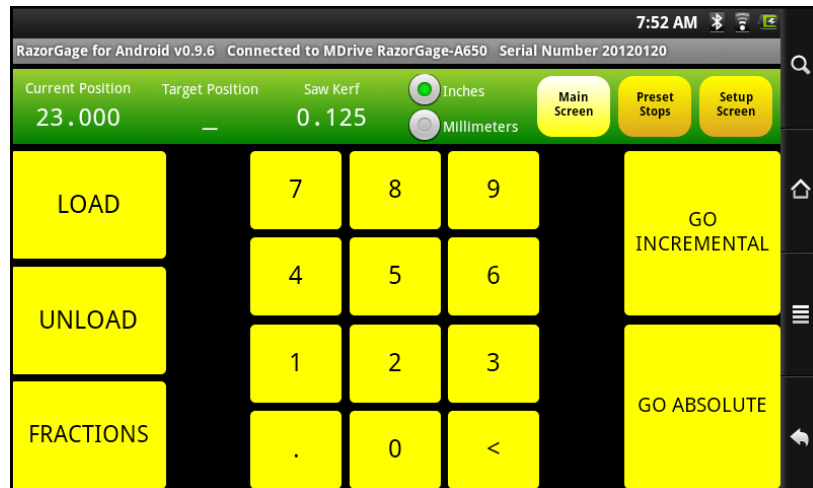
7:52 AM

RazorGage for Android v0.9.6 Connected to MDrive RazorGage-A650 Serial Number 20120120

Current Position
23.000

Target Position
_

Saw Kerf
0.125

Inches

Millimeters

Main Screen

Preset Stops

Setup Screen

LOAD

UNLOAD

FRACTIONS

7 8 9

4 5 6

1 2 3

. 0 <

GO INCREMENTAL

GO ABSOLUTE